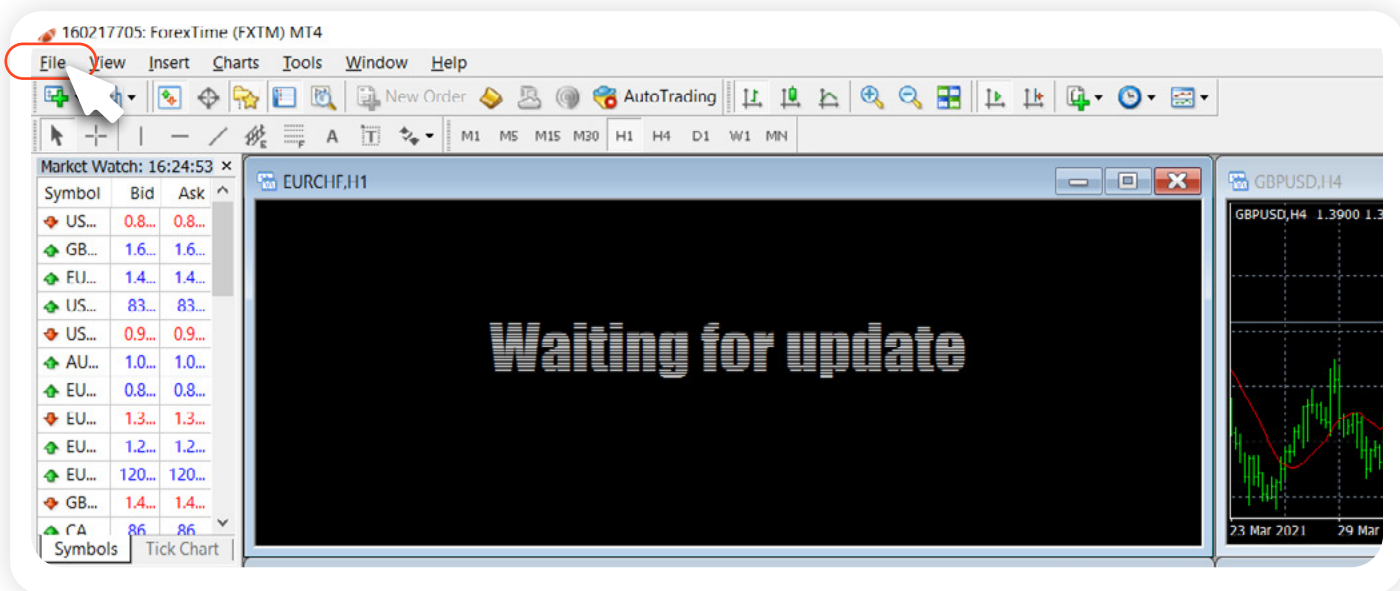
160217705: ForexTime (FXTM) MT4

File View Insert Charts Tools Window Help

New Order AutoTrading

M1 M5 M15 M30 H1 H4 D1 W1 MN

Market Watch: 16:24:53

| Symbol | Bid | Ask |
|---|---|---|
| US... | 0.8... | 0.8... |
| GB... | 1.6... | 1.6... |
| EU... | 1.4... | 1.4... |
| US... | 83... | 83... |
| US... | 0.9... | 0.9... |
| AU... | 1.0... | 1.0... |
| EU... | 0.8... | 0.8... |
| EU... | 1.3... | 1.3... |
| EU... | 1.2... | 1.2... |
| EU... | 120... | 120... |
| GB... | 1.4... | 1.4... |
| CA | 86 | 86 |

Symbols Tick Chart

EURCHF,H1

Waiting for update

GBPUSD,H4

GBPUSD,H4 1.3900 1.3

23 Mar 2021 29 Mar